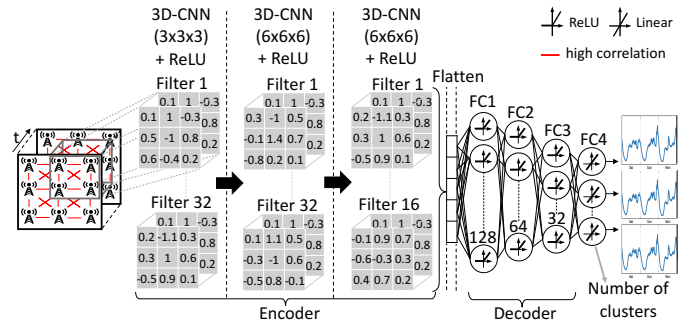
3D-CNN (3x3x3) + ReLU

3D-CNN (6x6x6) + ReLU

3D-CNN (6x6x6) + ReLU

ReLU Linear

high correlation

Filter 1

| 0.1 | 1 | -0.3 |
|---|---|---|
| 0.1 | 1 | -0.3 |
| 0.5 | -1 | 0.8 |
| 0.6 | -0.4 | 0.2 |

0.8 0.2

Filter 32

| 0.1 | 1 | -0.3 |
|---|---|---|
| 0.2 | -1.1 | 0.3 |
| 0.3 | 1 | 0.6 |
| -0.5 | 0.9 | 0.1 |

0.8 0.2

Filter 1

| 0.1 | 1 | -0.3 |
|---|---|---|
| 0.3 | -1 | 0.3 |
| -0.1 | 1.4 | 0.7 |
| -0.8 | 0.2 | 0.1 |

0.8 0.2

Filter 32

| 0.1 | 1 | -0.3 |
|---|---|---|
| 0.1 | 1.1 | 0.5 |
| -0.3 | -1 | 0.5 |
| -0.5 | 0.8 | -0.1 |

0.8 0.2

Filter 1

| 0.1 | 1 | -0.3 |
|---|---|---|
| 0.2 | -1.1 | 0.3 |
| 0.3 | 1 | 0.6 |
| -0.5 | 0.9 | 0.1 |

0.8 0.2

Filter 16

| 0.1 | 1 | -0.3 |
|---|---|---|
| -0.1 | 0.9 | 0.7 |
| -0.6 | -0.3 | 0.3 |
| 0.4 | 0.7 | 0.2 |

0.8 0.2

t

Flatten

FC1 FC2 FC3 FC4

128 64 32

Encoder

Decoder

Number of clusters